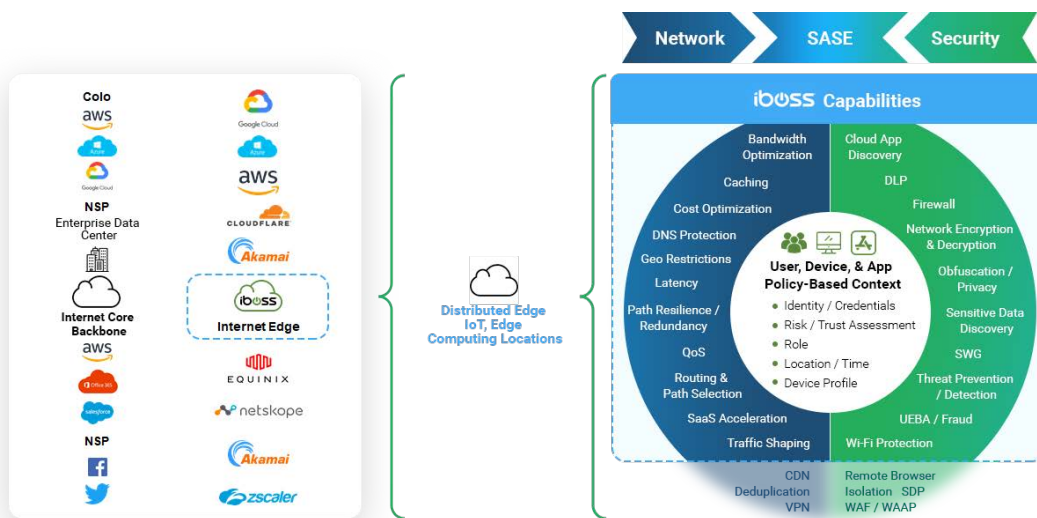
Network SASE Security

Colo
aws
Azure
Google Cloud
NSP
Enterprise Data Center
Internet Core Backbone
aws
Office 365
salesforce
NSP

Google Cloud
Azure
aws
CLOUDFLARE
Akamai
iboss
Internet Edge
EQUINIX
netskope
Akamai
zscaler

Distributed Edge IoT, Edge Computing Locations

iboss Capabilities

Bandwidth Optimization
Caching
Cost Optimization
DNS Protection
Geo Restrictions
Latency
Path Resilience / Redundancy
QoS
Routing & Path Selection
SaaS Acceleration
Traffic Shaping
CDN
Deduplication
VPN

Cloud App Discovery
DLP
Firewall
Network Encryption & Decryption
Obfuscation / Privacy
Sensitive Data Discovery
SWG
Threat Prevention / Detection
UEBA / Fraud
Wi-Fi Protection
Remote Browser Isolation SDP
WAF / WAAP

User, Device, & App Policy-Based Context
• Identity / Credentials
• Risk / Trust Assessment
• Role
• Location / Time
• Device Profile